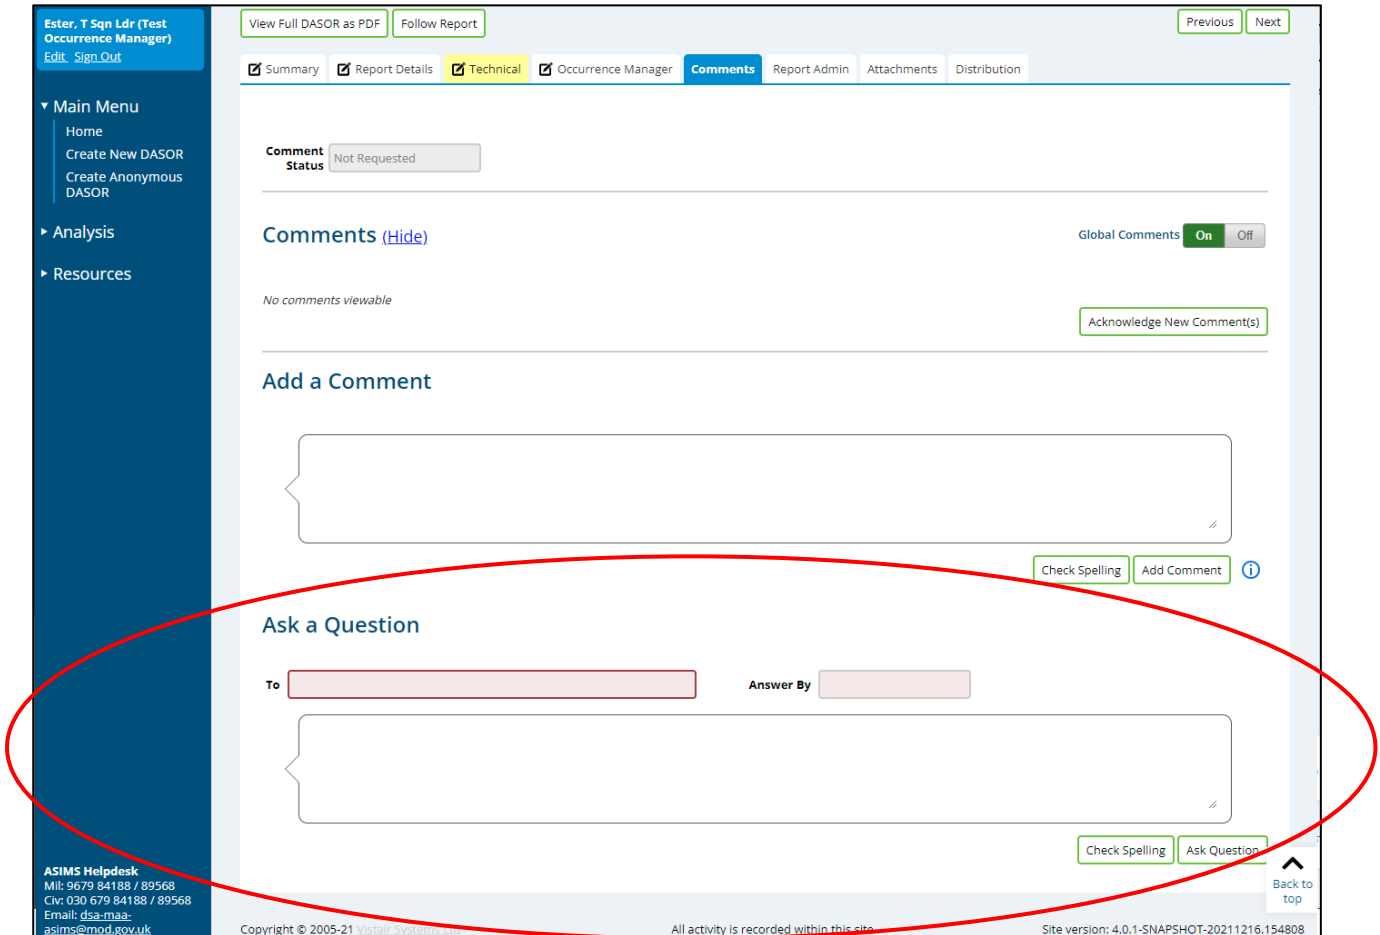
Ester, T Sqn Ldr (Test Occurrence Manager)
Edit Sign Out

Main Menu
Home
Create New DASOR
Create Anonymous DASOR

Analysis

Resources

View Full DASOR as PDF
Follow Report
Previous
Next

Summary
Report Details
Technical
Occurrence Manager
Comments
Report Admin
Attachments
Distribution

Comment Status
Not Requested

Comments (Hide)
Global Comments On Off

No comments viewable

Acknowledge New Comment(s)

Add a Comment

Check Spelling
Add Comment

Ask a Question

To
Answer By

Check Spelling
Ask Question

Back to top

ASIMS Helpdesk
Mil: 9679 84188 / 89568
Civ: 030 679 84188 / 89568
Email: dsa-maa-asims@mod.gov.uk

Copyright © 2005-21 Vistair Systems Ltd
All activity is recorded within this site
Site version: 4.0.1-SNAPSHOT-20211216.154808